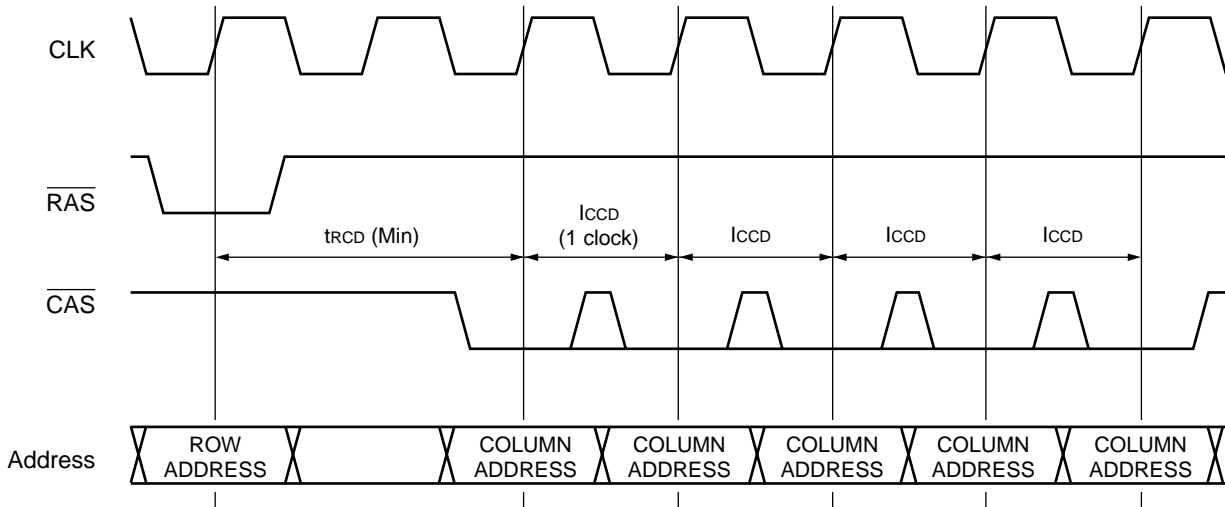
CLK

$\overline{RAS}$

$t_{RCD}$ (Min)

$I_{CCD}$ (1 clock)

$I_{CCD}$

$I_{CCD}$

$I_{CCD}$

$\overline{CAS}$

Address

ROW ADDRESS

COLUMN ADDRESS

COLUMN ADDRESS

COLUMN ADDRESS

COLUMN ADDRESS

COLUMN ADDRESS